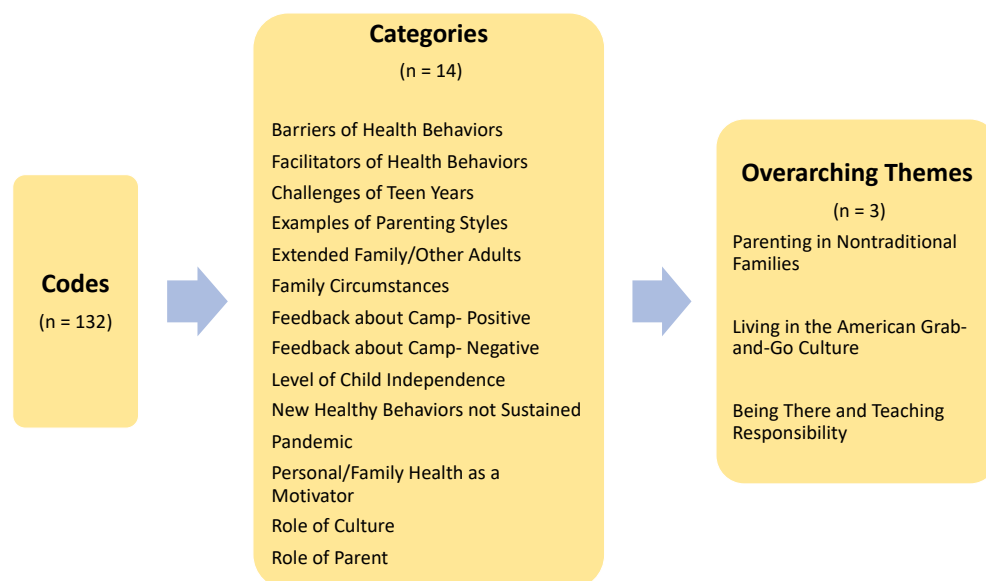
Codes

(n = 132)

Categories

(n = 14)

Barriers of Health Behaviors
Facilitators of Health Behaviors
Challenges of Teen Years
Examples of Parenting Styles
Extended Family/Other Adults
Family Circumstances
Feedback about Camp- Positive
Feedback about Camp- Negative
Level of Child Independence
New Healthy Behaviors not Sustained
Pandemic
Personal/Family Health as a Motivator
Role of Culture
Role of Parent

Overarching Themes

(n = 3)

Parenting in Nontraditional Families

Living in the American Grab-and-Go Culture

Being There and Teaching Responsibility